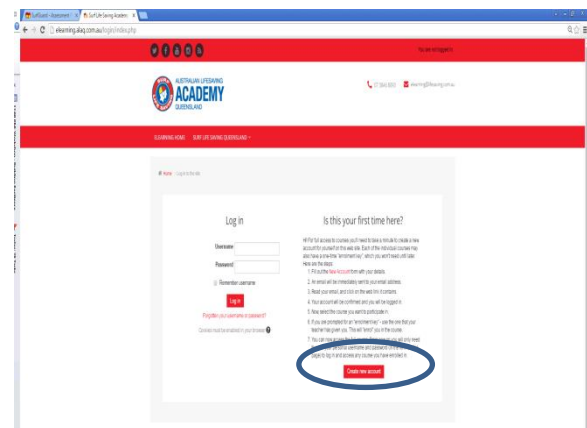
SurfGuard - Assessment | Surf Life Saving Academ

elearning.alaq.com.au/login/index.php

You are not logged in.

AUSTRALIAN LIFESAVING
ACADEMY
QUEENSLAND

07 3846 8000 elearning@lifesaving.com.au

ELEARNING HOME SURF LIFE SAVING QUEENSLAND

Home / Log in to the site

Log in

Username
Password
Remember username
Log in
Forgotten your username or password?
Cookies must be enabled in your browser

Is this your first time here?

Hi! For full access to courses you'll need to take a minute to create a new account for yourself on this web site. Each of the individual courses may also have a one-time "enrolment key", which you won't need until later. Here are the steps:

1. Fill out the New Account form with your details.
2. An email will be immediately sent to your email address.
3. Read your email, and click on the web link it contains.
4. Your account will be confirmed and you will be logged in.
5. Now, select the course you want to participate in.
6. If you are prompted for an "enrolment key" - use the one that your teacher has given you. This will "enrol" you in the course.
7. You can now access the full course. From now on you will only need to enter your personal username and password (in the form on this page) to log in and access any course you have enrolled in.

Create new account